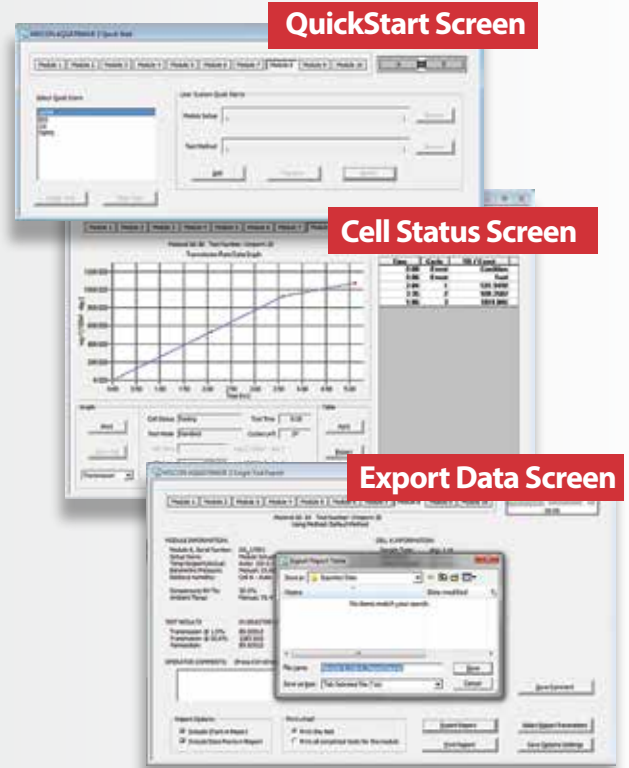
QuickStart Screen

MOCON AQUATRAN® 2 Quick Start

Module 1 Module 2 Module 3 Module 4 Module 5 Module 6 Module 7 Module 8 Module 9 Module 10

Select Quick Starts

User System Quick Starts

Module Setup

Test Method

Add

Cell Status Screen

Transmission Rate/Data Graph

Time (hr)

Time | Cycle | ID / Count
0.00 | Event | Condition
0.00 | Event | Test

Cell Status | Testing
Test Mode | Standard
Test Time | 5.00

Apply

Export Data Screen

MOCON AQUATRAN® 2 Single Test Export

Module 1 Module 2 Module 3 Module 4 Module 5 Module 6 Module 7 Module 8 Module 9 Module 10

MODULE INFORMATION

CELL A INFORMATION

TEST RESULTS

OPERATOR COMMENTS

Export Report Name

Save in: Exported Data

Name | Date modified

No items match your search.

File name:

Save as type:

Save

Cancel

Save Comment

Export Options

Include Chart in Report

Include Data Point in Report

Print Layout

Print this test

Print all completed tests for this module

Export Report

Print Report

Select Export Parameters

Save Options Settings